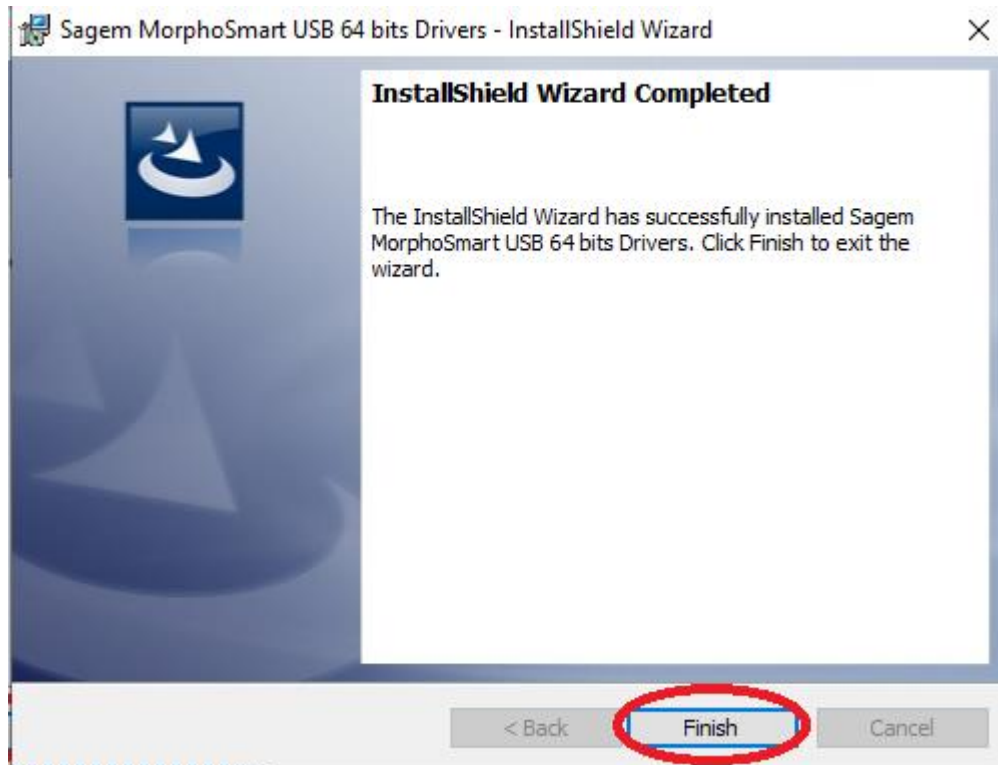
Sagem MorphoSmart USB 64 bits Drivers - InstallShield Wizard

×

InstallShield Wizard Completed

The InstallShield Wizard has successfully installed Sagem MorphoSmart USB 64 bits Drivers. Click Finish to exit the wizard.

< Back

Finish

Cancel